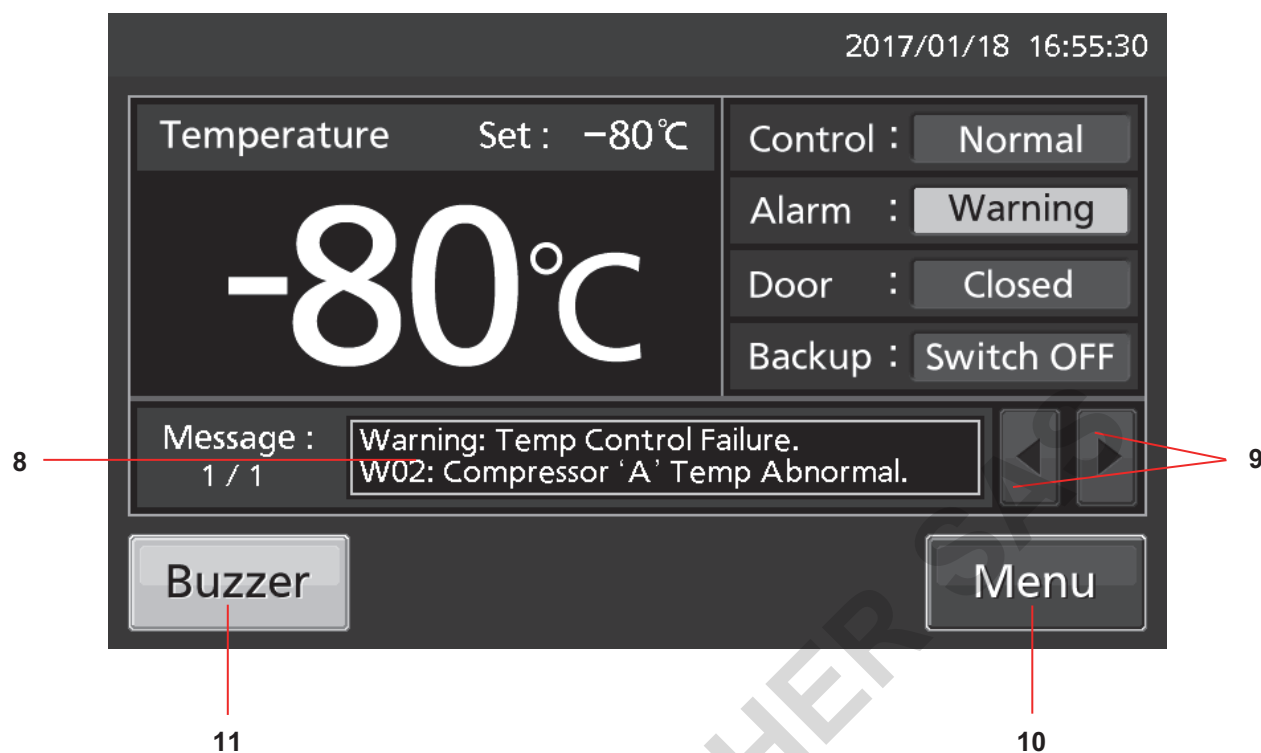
2017/01/18 16:55:30

Temperature Set : −80℃

-80℃

Control : Normal

Alarm : Warning

Door : Closed

Backup : Switch OFF

Message : 1 / 1

Warning: Temp Control Failure.
W02: Compressor ‘A’ Temp Abnormal.

8

9

Buzzer

Menu

11

10

HER